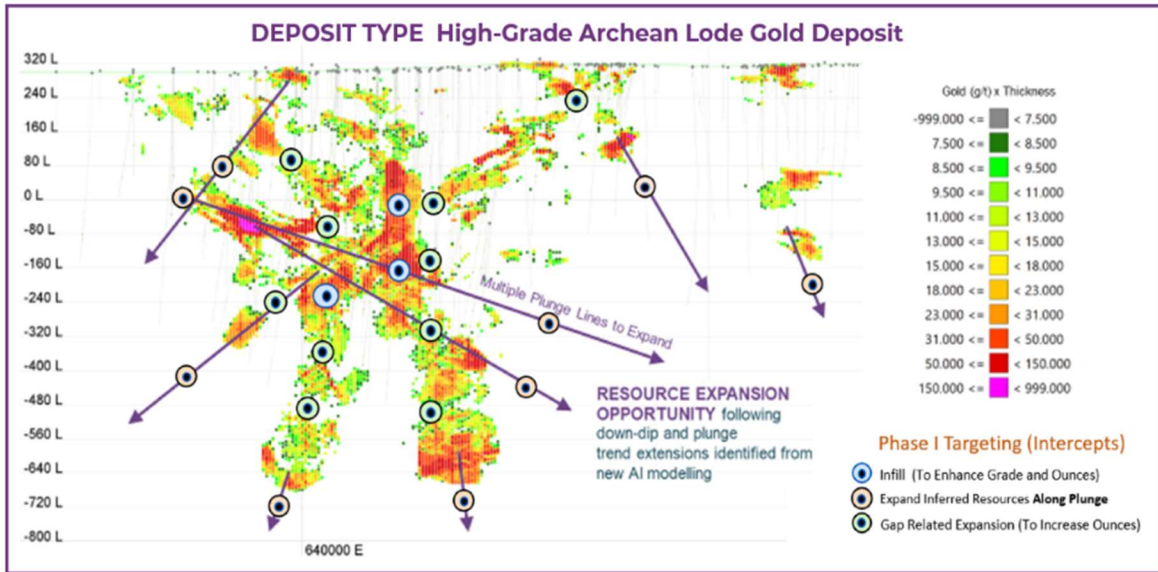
DEPOSIT TYPE High-Grade Archean Lode Gold Deposit

320 L
240 L
160 L
80 L
0 L
-80 L
-160 L
-240 L
-320 L
-400 L
-480 L
-560 L
-640 L
-720 L
-800 L

640000 E

Multiple Plunge Lines to Expand

RESOURCE EXPANSION OPPORTUNITY following down-dip and plunge trend extensions identified from new AI modelling

Gold (g/t) x Thickness

| | |
|---|---|
| -999.000 <= | < 7.500 |
| 7.500 <= | < 8.500 |
| 8.500 <= | < 9.500 |
| 9.500 <= | < 11.000 |
| 11.000 <= | < 13.000 |
| 13.000 <= | < 15.000 |
| 15.000 <= | < 18.000 |
| 18.000 <= | < 23.000 |
| 23.000 <= | < 31.000 |
| 31.000 <= | < 50.000 |
| 50.000 <= | < 150.000 |
| 150.000 <= | < 999.000 |

Phase I Targeting (Intercepts)

Infill (To Enhance Grade and Ounces)
Expand Inferred Resources Along Plunge
Gap Related Expansion (To Increase Ounces)